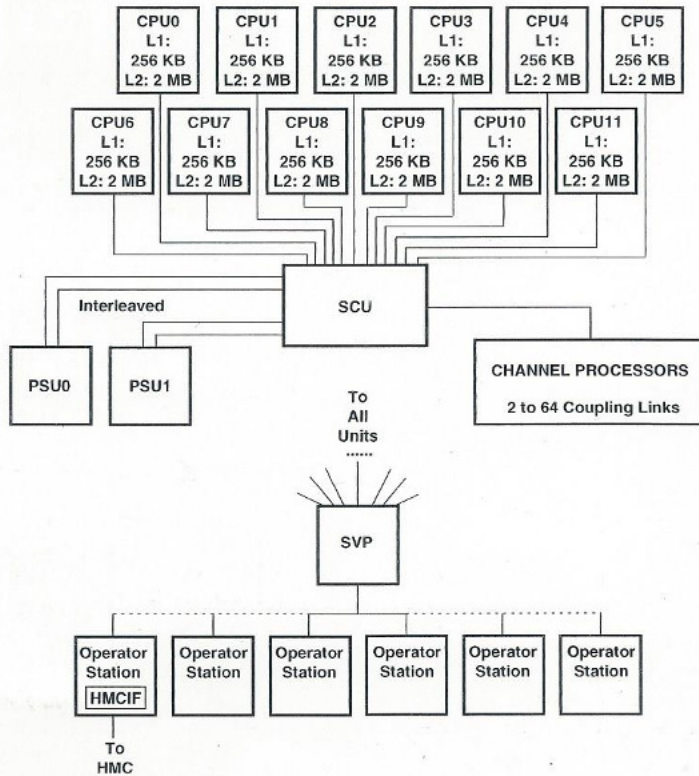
CPU0
L1:
256 KB
L2: 2 MB

CPU1
L1:
256 KB
L2: 2 MB

CPU2
L1:
256 KB
L2: 2 MB

CPU3
L1:
256 KB
L2: 2 MB

CPU4
L1:
256 KB
L2: 2 MB

CPU5
L1:
256 KB
L2: 2 MB

CPU6
L1:
256 KB
L2: 2 MB

CPU7
L1:
256 KB
L2: 2 MB

CPU8
L1:
256 KB
L2: 2 MB

CPU9
L1:
256 KB
L2: 2 MB

CPU10
L1:
256 KB
L2: 2 MB

CPU11
L1:
256 KB
L2: 2 MB

Interleaved

SCU

PSU0

PSU1

CHANNEL PROCESSORS
2 to 64 Coupling Links

To
All
Units
......

SVP

Operator Station
HMCIF

Operator Station

Operator Station

Operator Station

Operator Station

Operator Station

To
HMC